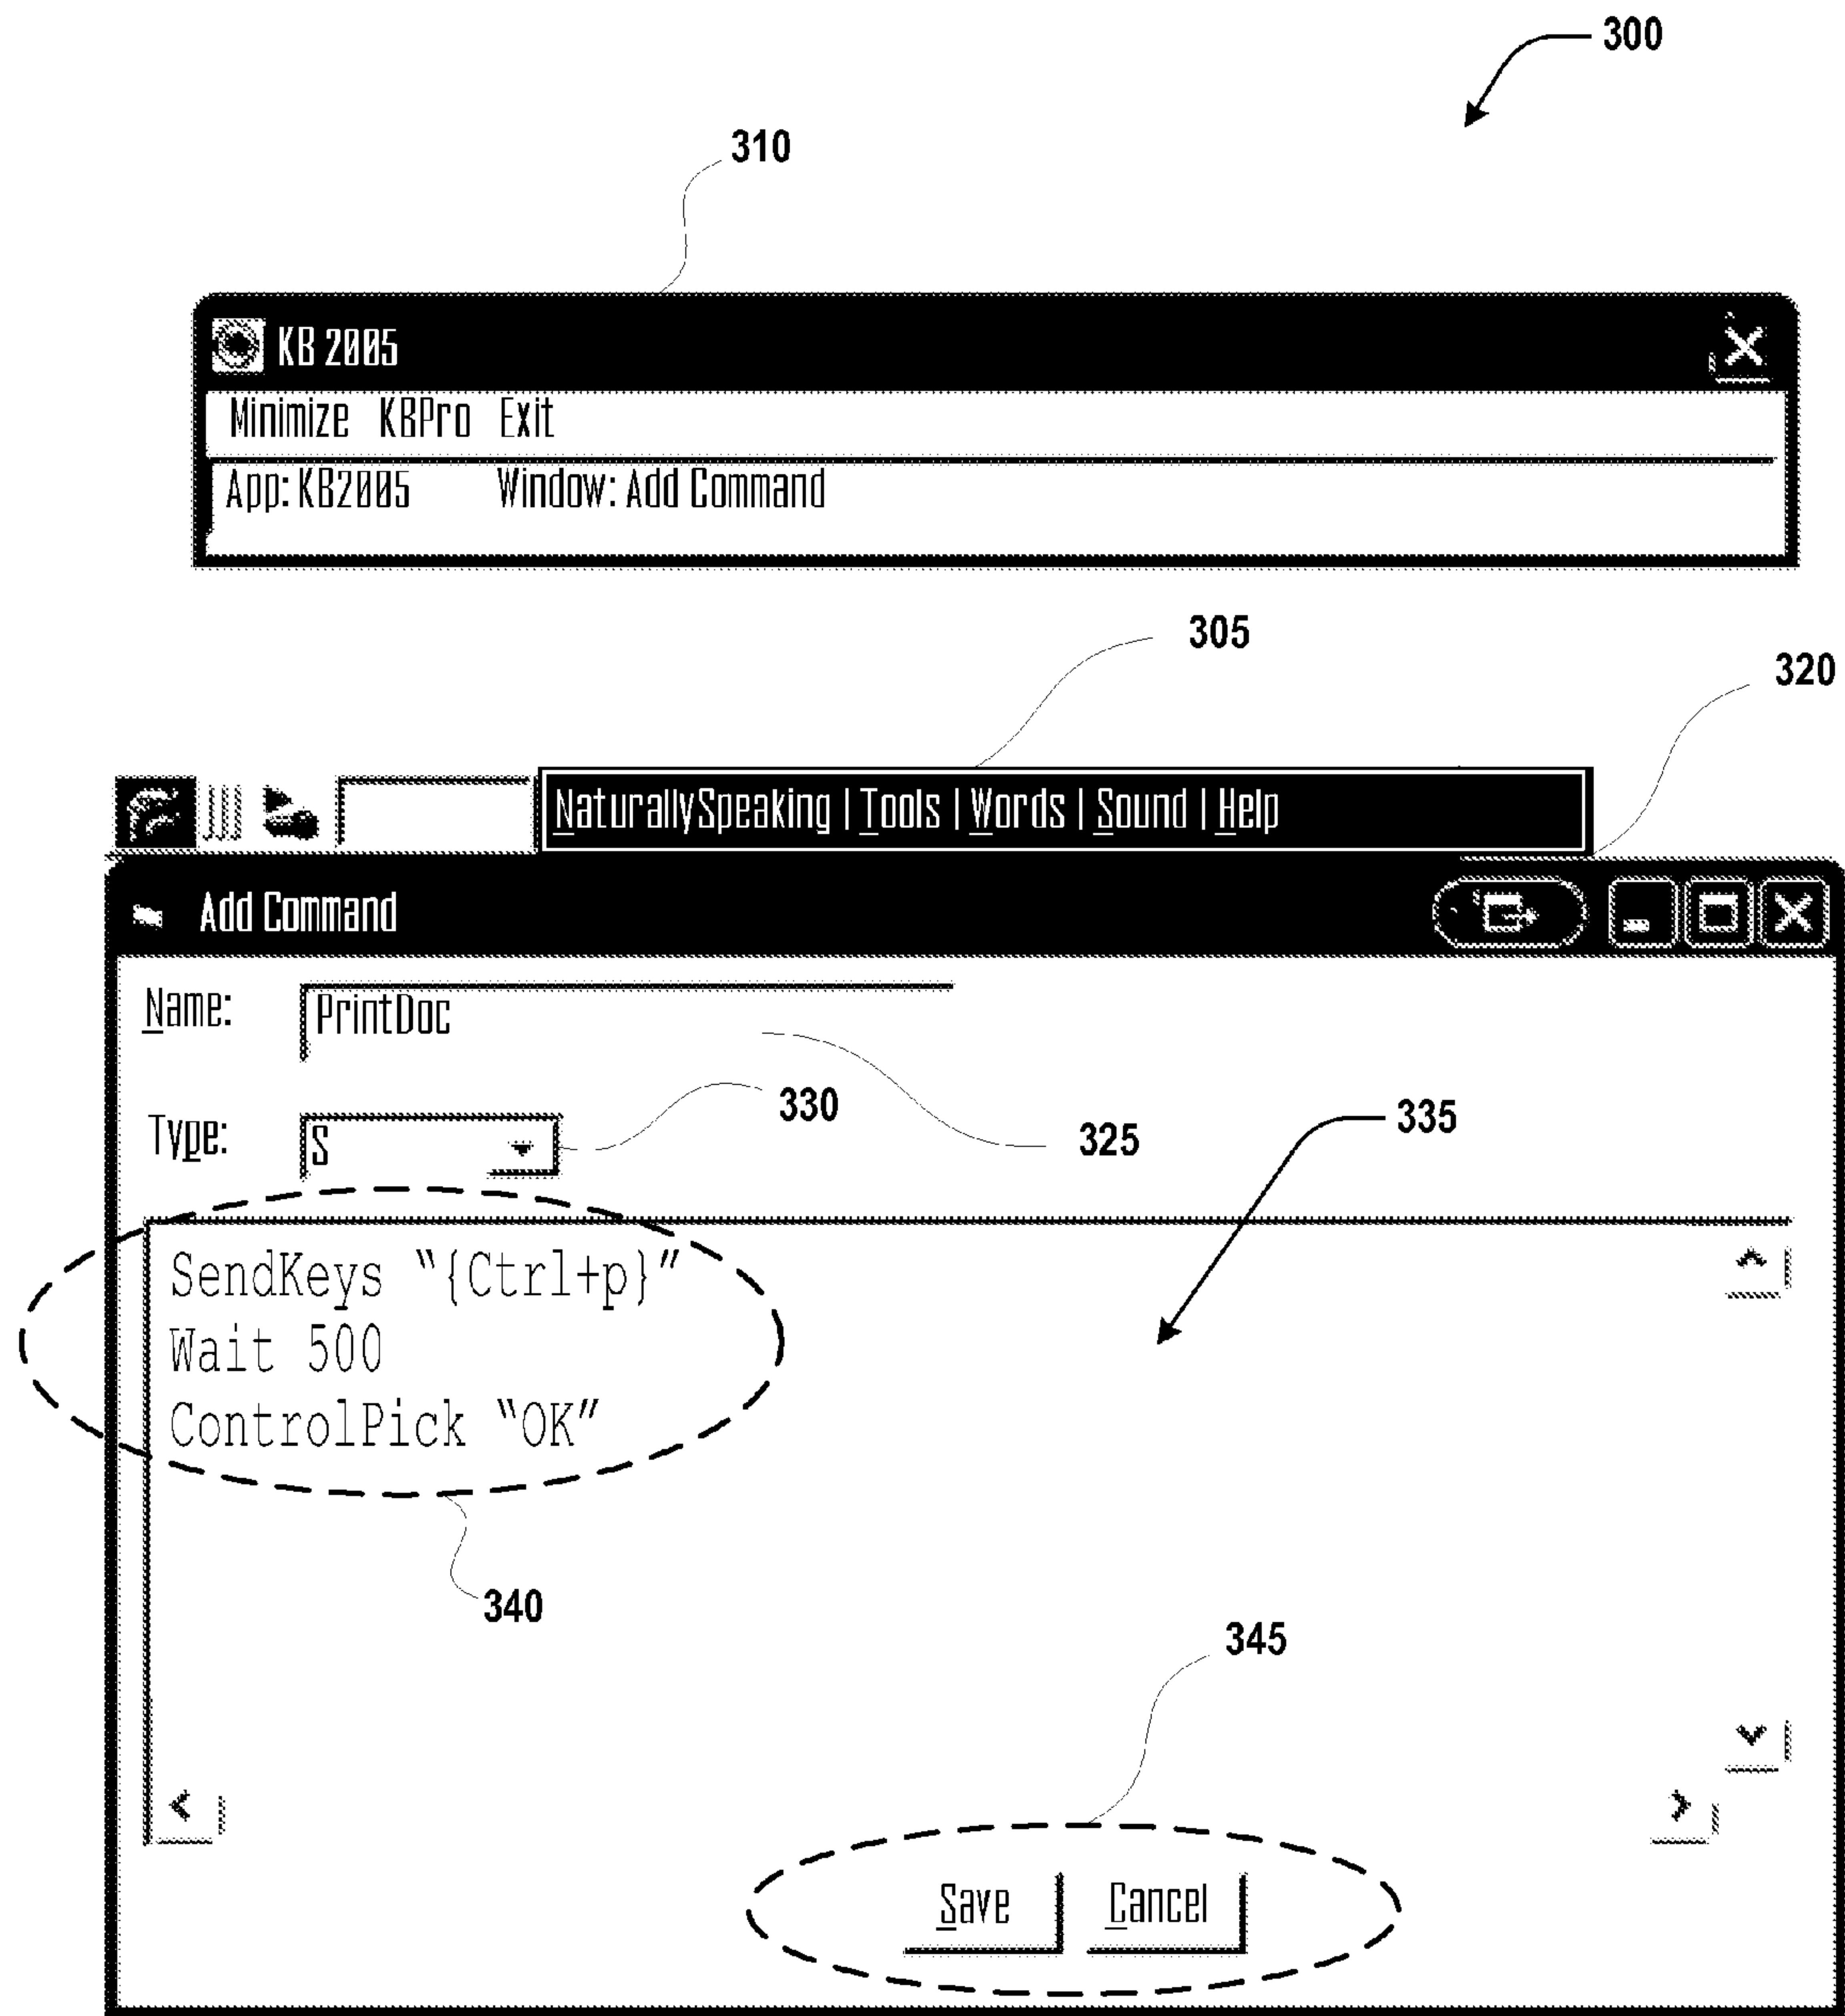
300

310

KB 2005

Minimize KBPro Exit

App: KB2005 Window: Add Command

305

320

NaturallySpeaking | Tools | Words | Sound | Help

Add Command

Name: PrintDoc

Type: S

330

325

335

SendKeys "{Ctrl+p}"
Wait 500
ControlPick "OK"

340

345

Save Cancel